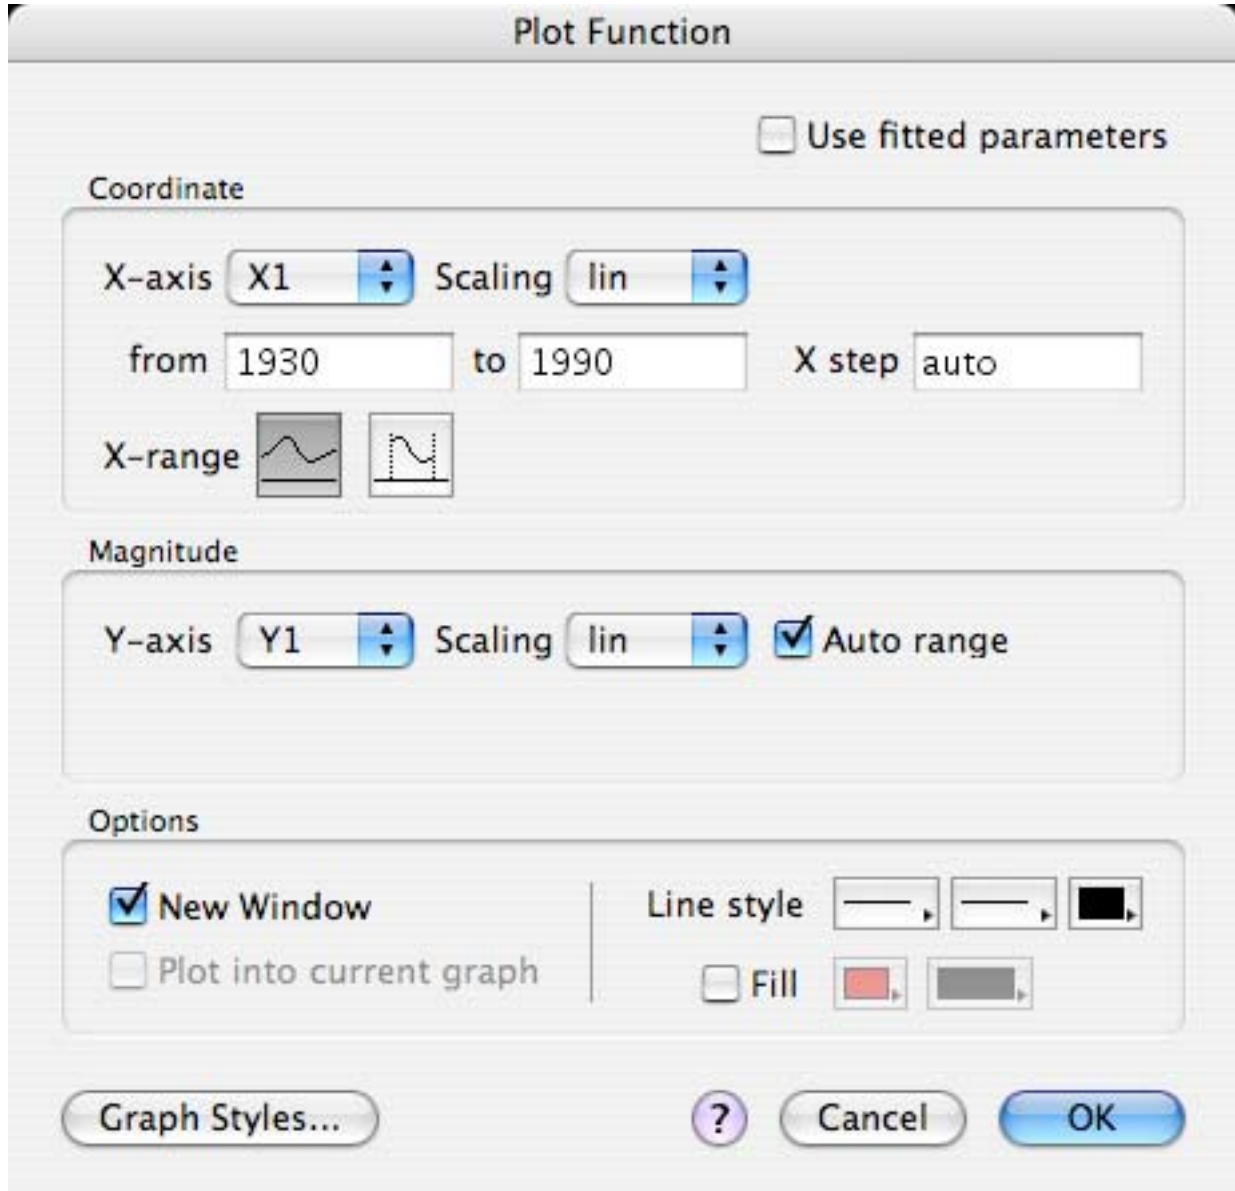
Plot Function

Use fitted parameters

Coordinate

X-axis X1 Scaling lin

from 1930 to 1990 X step auto

X-range

Magnitude

Y-axis Y1 Scaling lin Auto range

Options

New Window

Plot into current graph

Line style

Fill

Graph Styles...

?

Cancel

OK